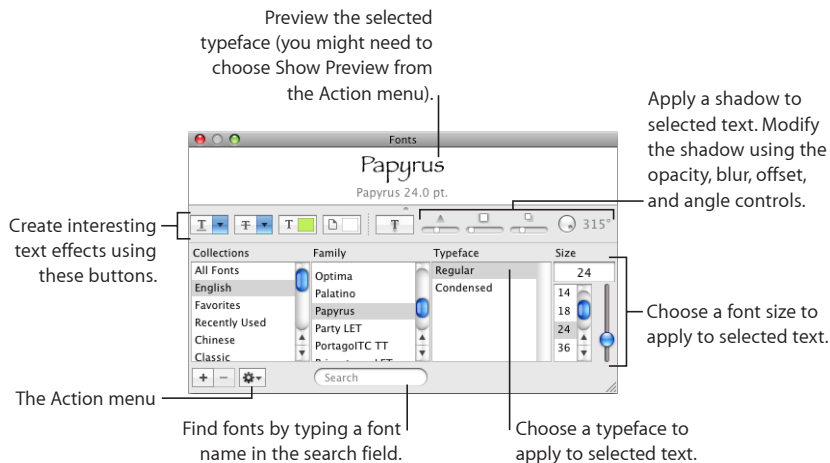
Preview the selected typeface (you might need to choose Show Preview from the Action menu).

Apply a shadow to selected text. Modify the shadow using the opacity, blur, offset, and angle controls.

Fonts

Papyrus

Papyrus 24.0 pt.

Create interesting text effects using these buttons.

315°

| Collections | Family | Typeface | Size |
|---|---|---|---|
| All Fonts | Optima | Regular | 24 |
| English | Palatino | Condensed | 14 |
| Favorites | Papyrus | | 18 |
| Recently Used | Party LET | | 24 |
| Chinese | PortagoITC TT | | 36 |
| Classic | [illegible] | | |

Choose a font size to apply to selected text.

Search

The Action menu

Find fonts by typing a font name in the search field.

Choose a typeface to apply to selected text.